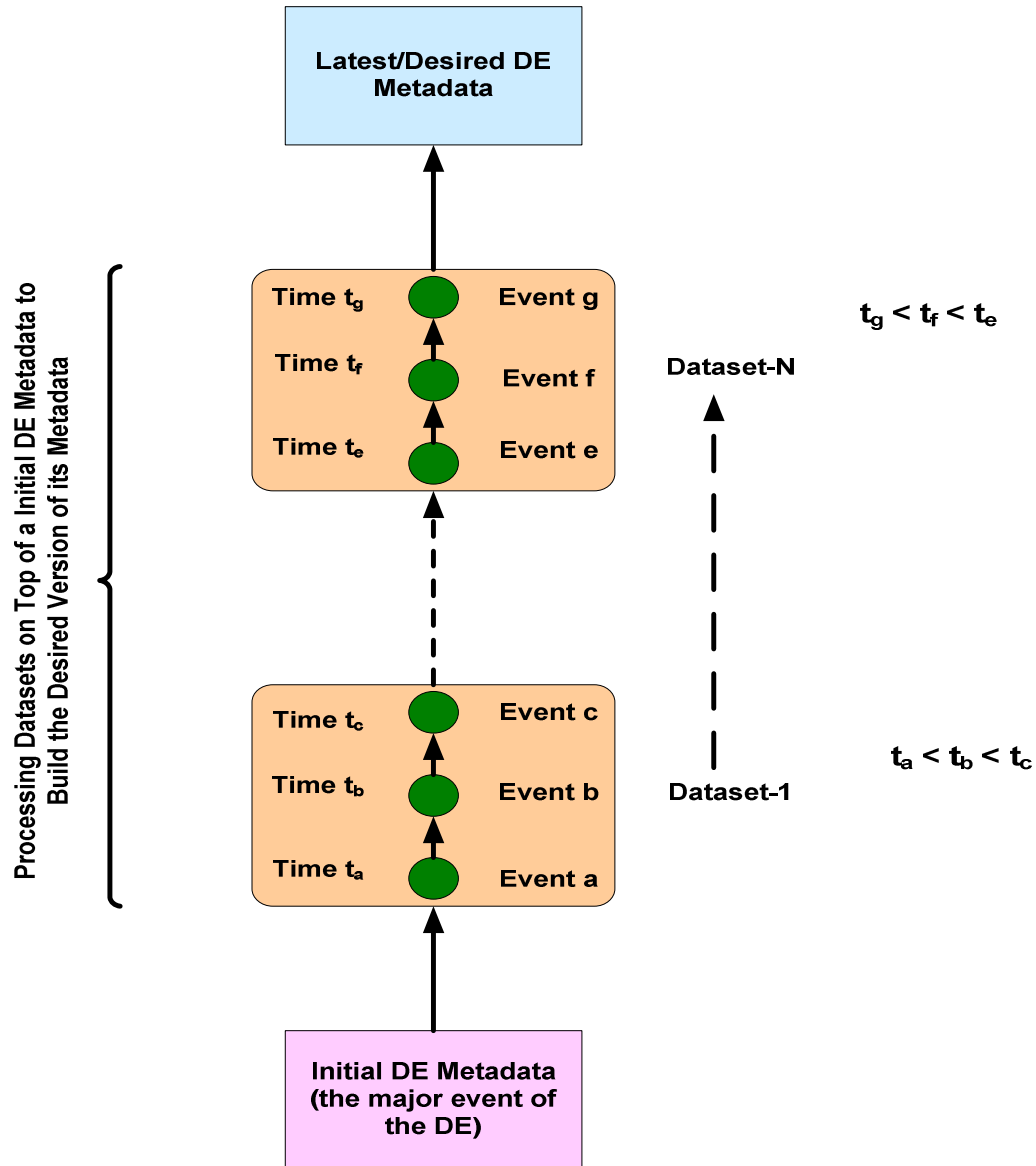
Latest/Desired DE Metadata

Processing Datasets on Top of a Initial DE Metadata to Build the Desired Version of its Metadata

Time $t_g$
Event g
Time $t_f$
Event f
Time $t_e$
Event e

$t_g < t_f < t_e$

Dataset-N

Time $t_c$
Event c
Time $t_b$
Event b
Time $t_a$
Event a

Dataset-1

$t_a < t_b < t_c$

Initial DE Metadata (the major event of the DE)